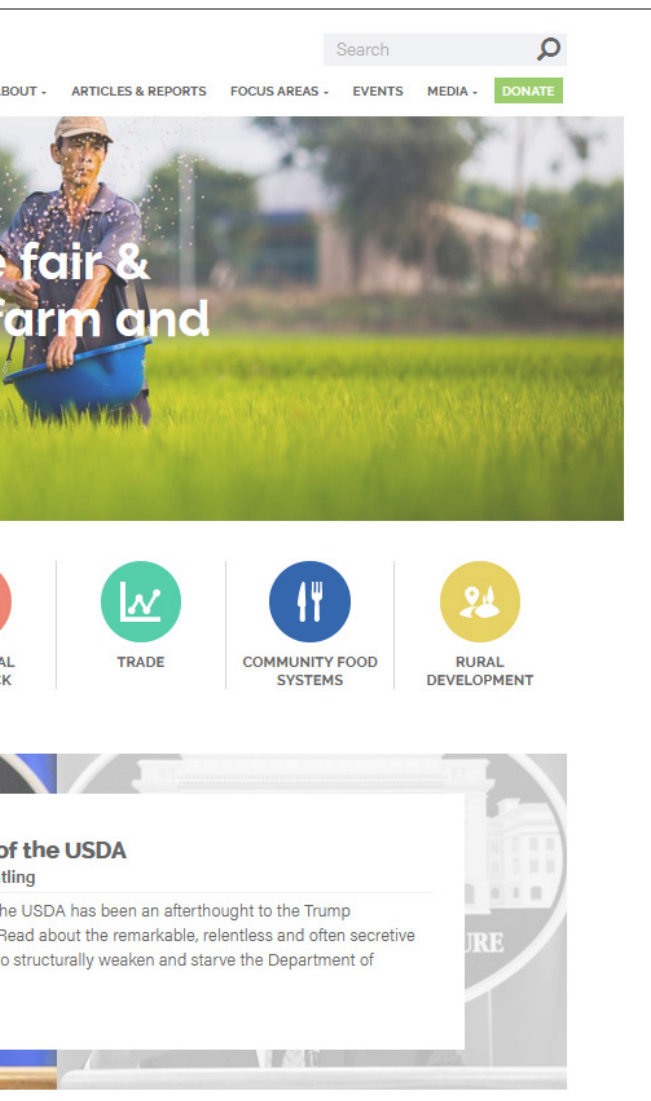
Search

ABOUT - ARTICLES & REPORTS FOCUS AREAS - EVENTS MEDIA - DONATE

e fair &
farm and

AL
K

TRADE

COMMUNITY FOOD SYSTEMS

RURAL DEVELOPMENT

of the USDA
tling

he USDA has been an afterthought to the Trump Read about the remarkable, relentless and often secretive o structurally weaken and starve the Department of

URE